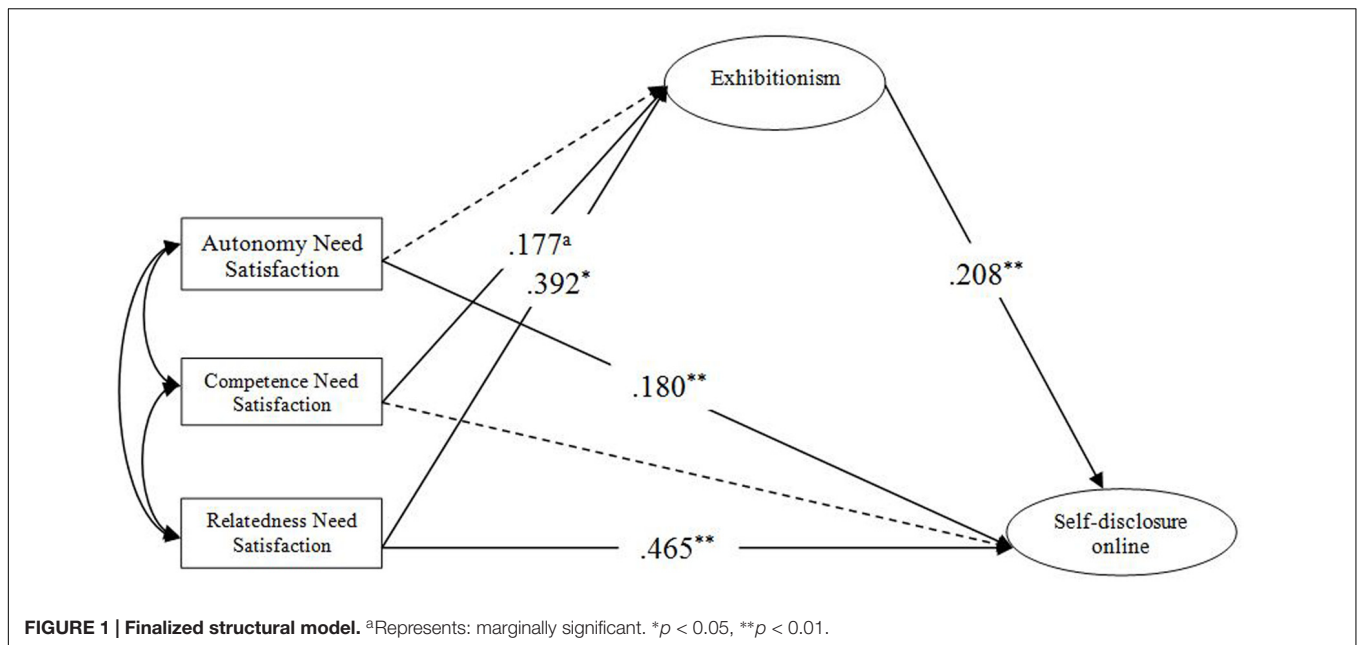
Exhibitionism

Autonomy Need Satisfaction

Competence Need Satisfaction

Relatedness Need Satisfaction

Self-disclosure online

$.177^{a}$

$.392^{*}$

$.208^{**}$

$.180^{**}$

$.465^{**}$

**FIGURE 1 | Finalized structural model.** $^{a}$Represents: marginally significant. $^{*}p < 0.05$, $^{**}p < 0.01$.